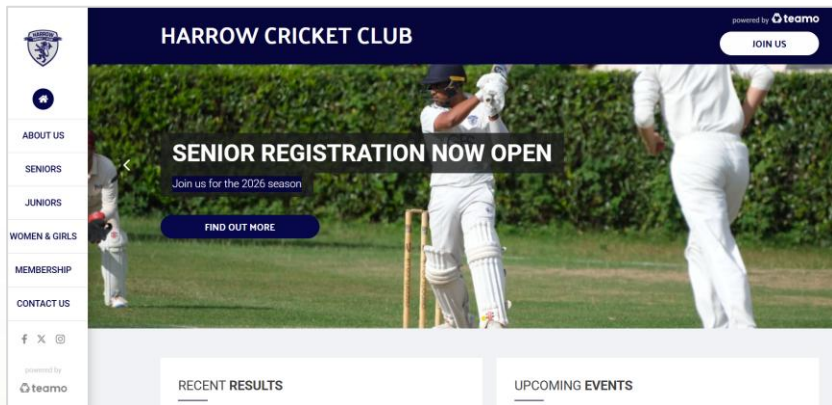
HARROW CRICKET CLUB

powered by teamo

JOIN US

ABOUT US

SENIORS

JUNIORS

WOMEN & GIRLS

MEMBERSHIP

CONTACT US

powered by
teamo

SENIOR REGISTRATION NOW OPEN

Join us for the 2026 season

FIND OUT MORE

RECENT RESULTS

UPCOMING EVENTS